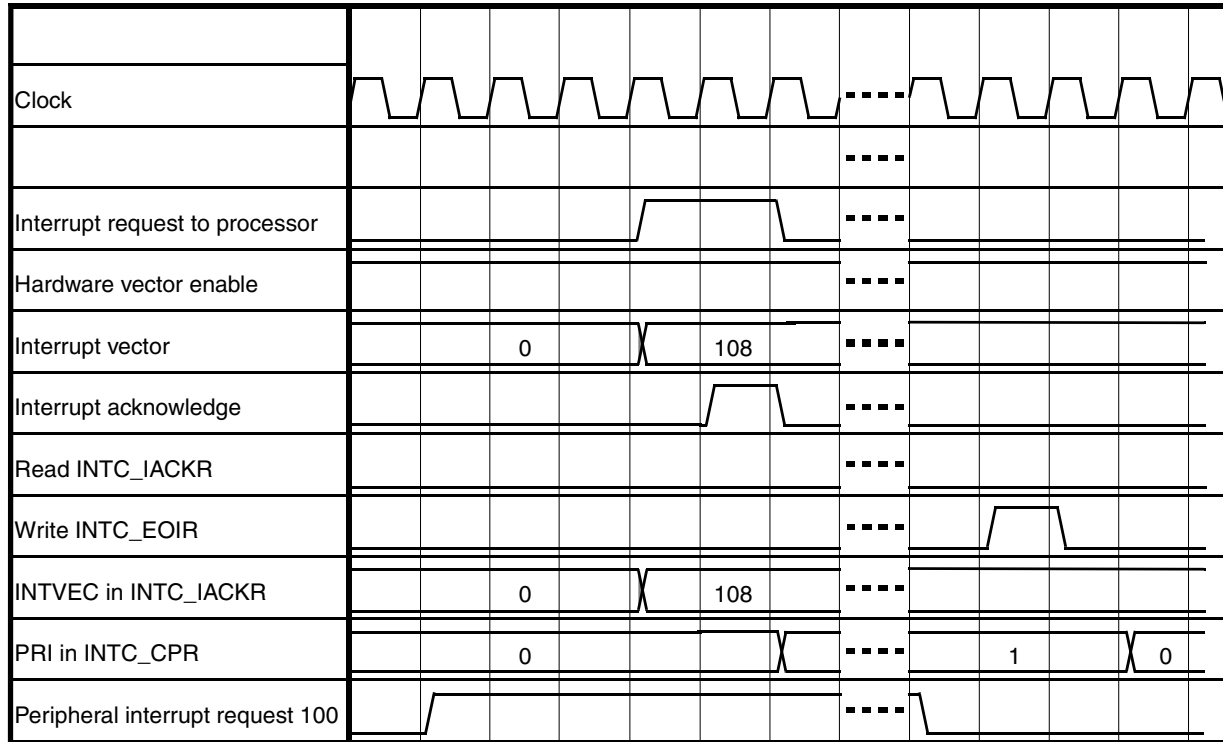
Clock

Interrupt request to processor

Hardware vector enable

Interrupt vector
0
108

Interrupt acknowledge

Read INTC_IACKR

Write INTC_EOIR

INTVEC in INTC_IACKR
0
108

PRI in INTC_CPR
0
1
0

Peripheral interrupt request 100